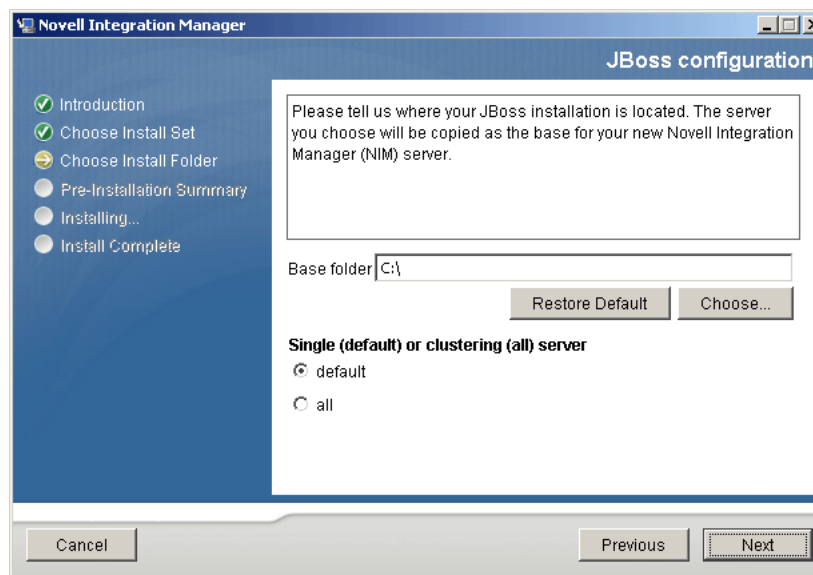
Novell Integration Manager

JBoss configuration

Introduction
Choose Install Set
Choose Install Folder
Pre-Installation Summary
Installing...
Install Complete

Please tell us where your JBoss installation is located. The server you choose will be copied as the base for your new Novell Integration Manager (NIM) server.

Base folder C:\

Restore Default

Choose...

Single (default) or clustering (all) server

default

all

Cancel

Previous

Next